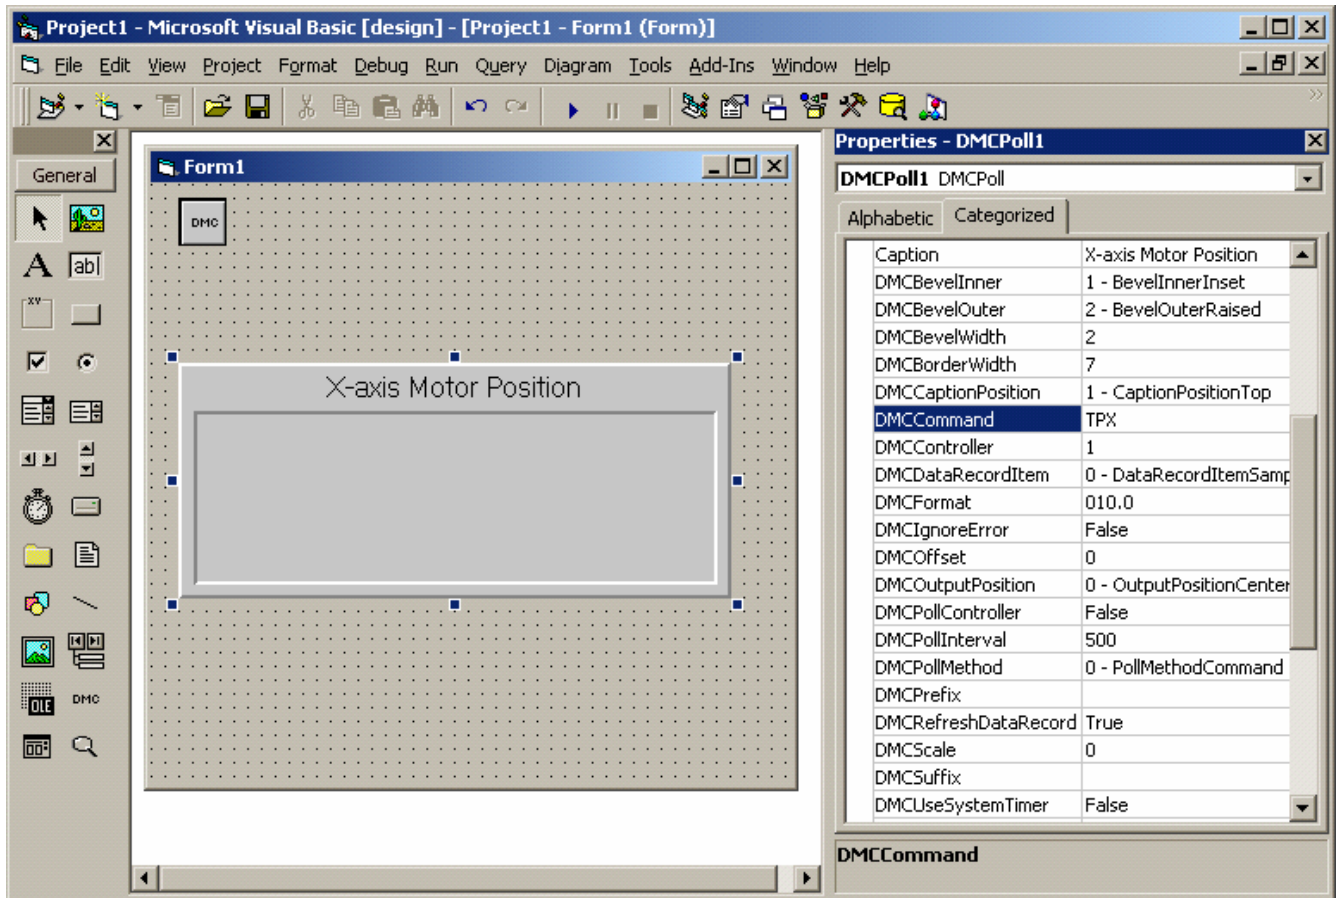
Project1 - Microsoft Visual Basic [design] - [Project1 - Form1 (Form)]

File Edit View Project Format Debug Run Query Diagram Tools Add-Ins Window Help

General

DMC

Form1

DMC

X-axis Motor Position

Properties - DMCPoll1

DMCPoll1 DMCPoll

Alphabetic Categorized

| | |
|---|---|
| Caption | X-axis Motor Position |
| DMCBevelInner | 1 - BevelInnerInset |
| DMCBevelOuter | 2 - BevelOuterRaised |
| DMCBevelWidth | 2 |
| DMCBorderWidth | 7 |
| DMCCaptionPosition | 1 - CaptionPositionTop |
| DMCCommand | TPX |
| DMCController | 1 |
| DMCDataRecordItem | 0 - DataRecordItemSamp |
| DMCFormat | 010.0 |
| DMCIgnoreError | False |
| DMCOffset | 0 |
| DMCOutputPosition | 0 - OutputPositionCenter |
| DMCPollController | False |
| DMCPollInterval | 500 |
| DMCPollMethod | 0 - PollMethodCommand |
| DMCPrefix | |
| DMCRefreshDataRecord | True |
| DMCScale | 0 |
| DMCSuffix | |
| DMCUseSystemTimer | False |

DMCCommand